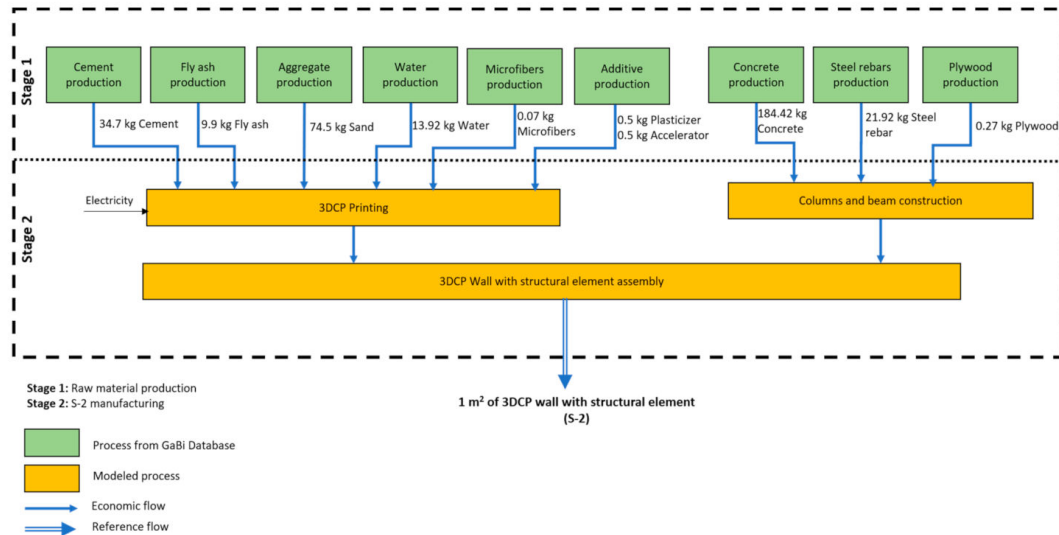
Stage 1

Cement production
Fly ash production
Aggregate production
Water production
Microfibers production
Additive production
Concrete production
Steel rebars production
Plywood production

34.7 kg Cement
9.9 kg Fly ash
74.5 kg Sand
13.92 kg Water
0.07 kg Microfibers
0.5 kg Plasticizer
0.5 kg Accelerator
184.42 kg Concrete
21.92 kg Steel rebar
0.27 kg Plywood

Stage 2

Electricity
3DCP Printing
Columns and beam construction
3DCP Wall with structural element assembly

1 m$^2$ of 3DCP wall with structural element (S-2)

Stage 1: Raw material production
Stage 2: S-2 manufacturing

Process from GaBi Database
Modeled process
Economic flow
Reference flow